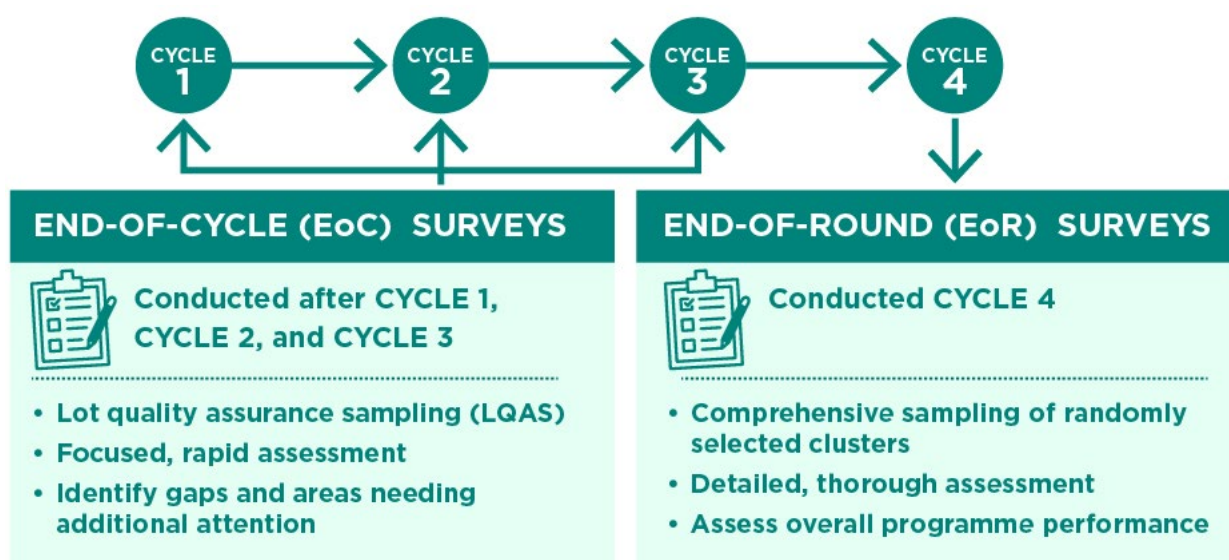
CYCLE 1

CYCLE 2

CYCLE 3

CYCLE 4

END-OF-CYCLE (EoC) SURVEYS

Conducted after CYCLE 1, CYCLE 2, and CYCLE 3

• Lot quality assurance sampling (LQAS)
• Focused, rapid assessment
• Identify gaps and areas needing additional attention

END-OF-ROUND (EoR) SURVEYS

Conducted CYCLE 4

• Comprehensive sampling of randomly selected clusters
• Detailed, thorough assessment
• Assess overall programme performance